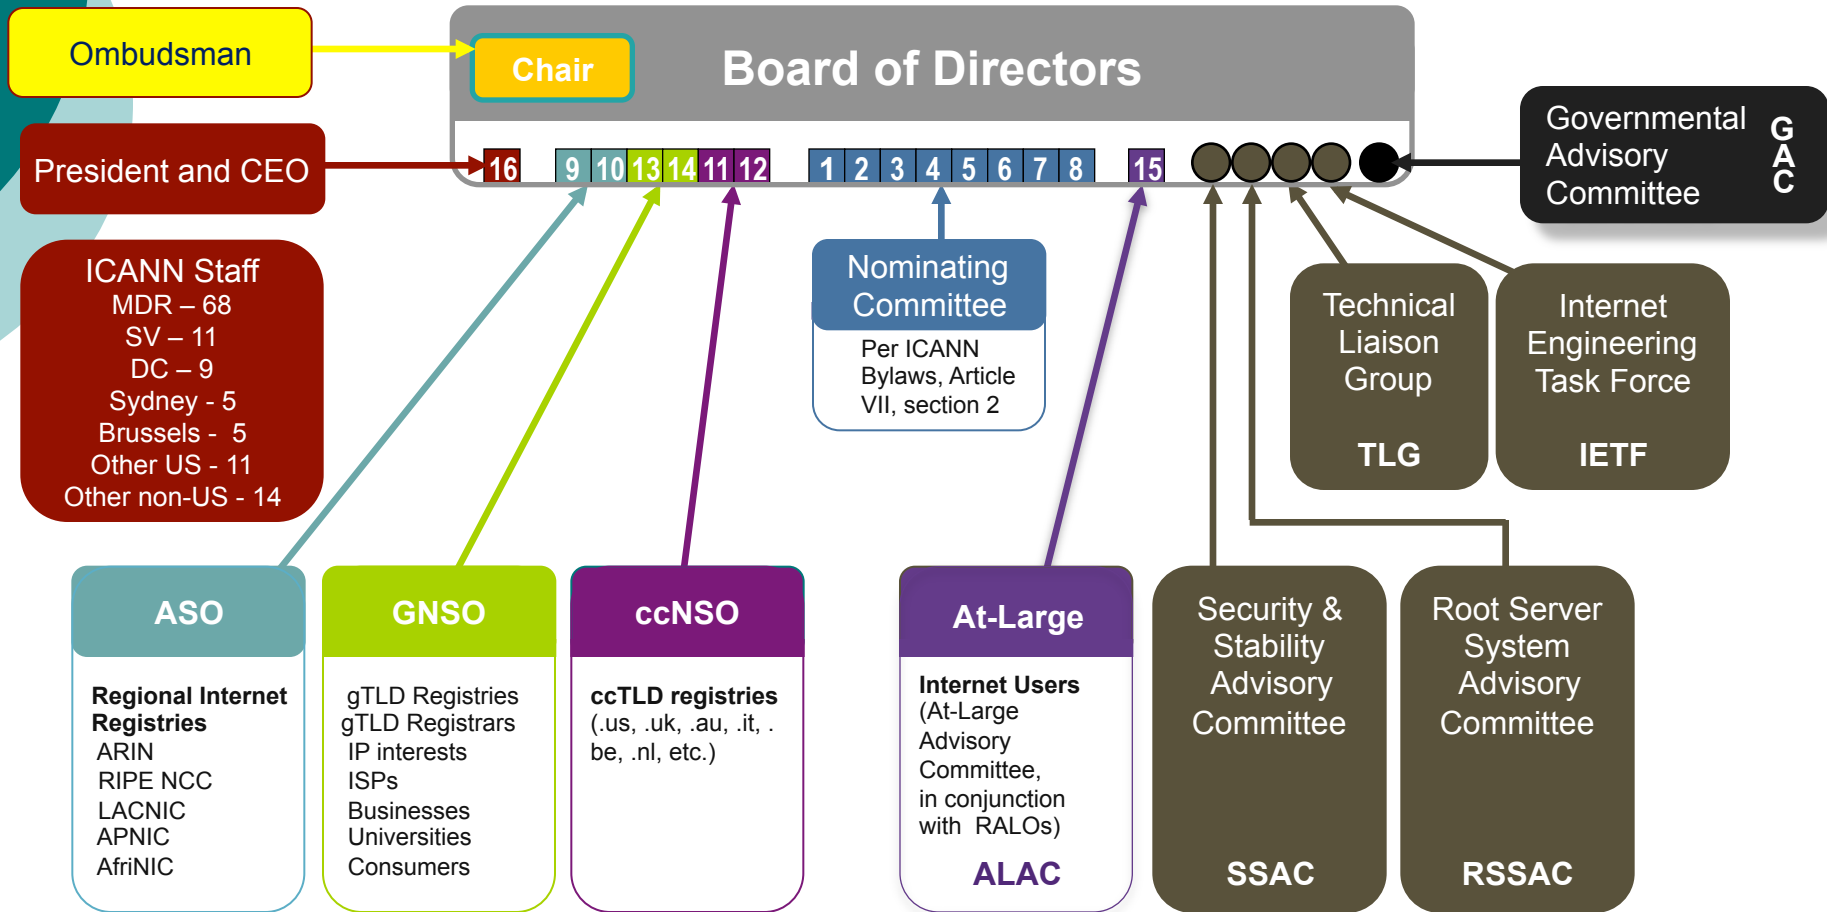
Ombudsman

Chair

Board of Directors

President and CEO

16 9 10 13 14 11 12 1 2 3 4 5 6 7 8 15

Governmental Advisory Committee

GAC

ICANN Staff
MDR – 68
SV – 11
DC – 9
Sydney - 5
Brussels - 5
Other US - 11
Other non-US - 14

Nominating Committee

Per ICANN Bylaws, Article VII, section 2

Technical Liaison Group

TLG

Internet Engineering Task Force

IETF

ASO

Regional Internet Registries
ARIN
RIPE NCC
LACNIC
APNIC
AfriNIC

GNSO

gTLD Registries
gTLD Registrars
IP interests
ISPs
Businesses
Universities
Consumers

ccNSO

ccTLD registries
(.us, .uk, .au, .it, .be, .nl, etc.)

At-Large

Internet Users
(At-Large Advisory Committee, in conjunction with RALOs)

ALAC

Security & Stability Advisory Committee

SSAC

Root Server System Advisory Committee

RSSAC